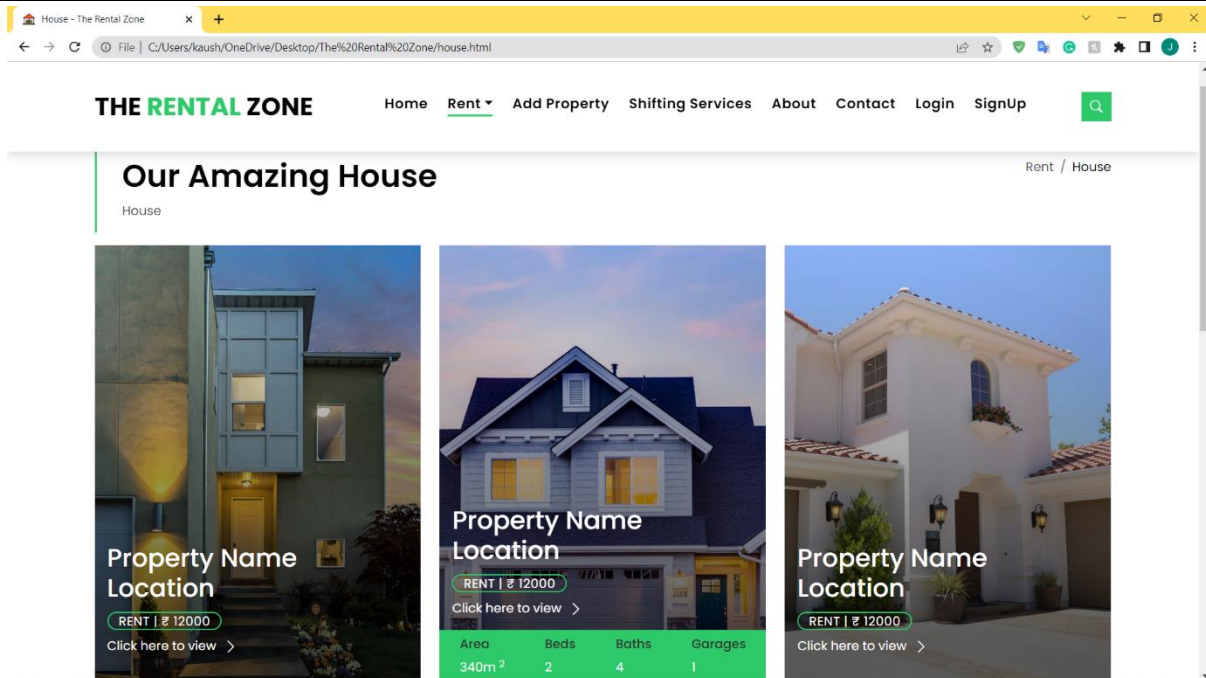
House - The Rental Zone

File | C:/Users/kaush/OneDrive/Desktop/The%20Rental%20Zone/house.html

THE RENTAL ZONE

Home Rent Add Property Shifting Services About Contact Login SignUp

Our Amazing House

House

Rent / House

Property Name Location

RENT | ₹ 12000

Click here to view

Property Name Location

RENT | ₹ 12000

Click here to view

| Area | Beds | Baths | Garages |
|---|---|---|---|
| 340m $^2$ | 2 | 4 | 1 |

Property Name Location

RENT | ₹ 12000

Click here to view